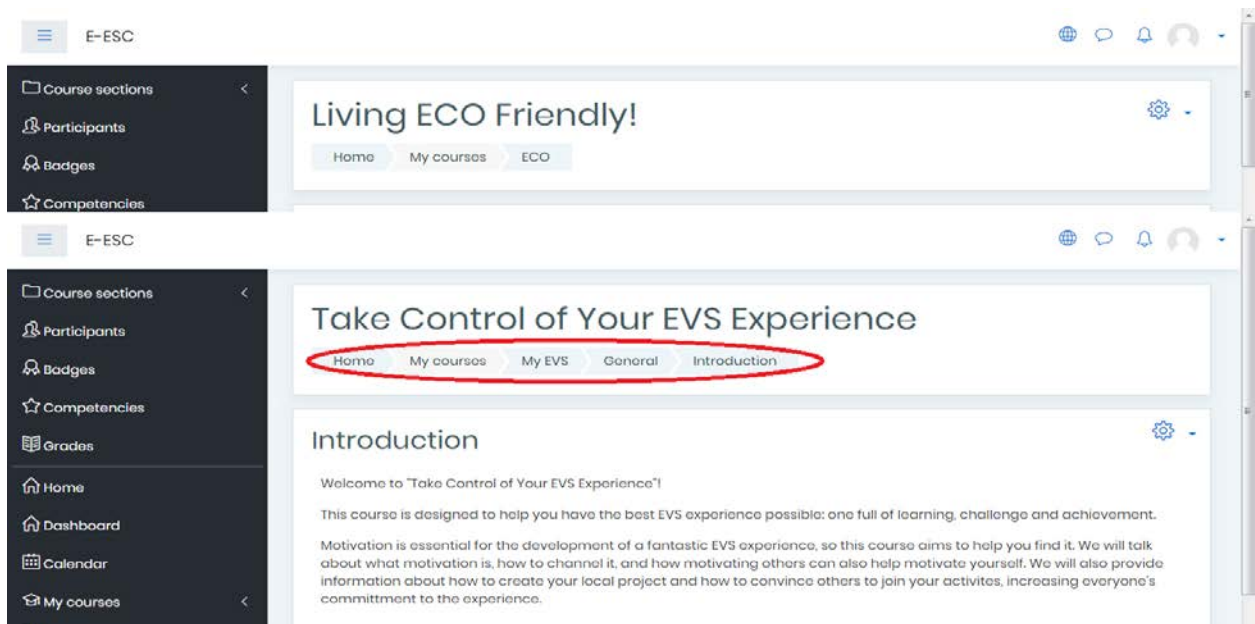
E-ESC

Course sections
Participants
Badges
Competencies

Living ECO Friendly!

Home
My courses
ECO

E-ESC

Course sections
Participants
Badges
Competencies
Grades
Home
Dashboard
Calendar
My courses

Take Control of Your EVS Experience

Home
My courses
My EVS
General
Introduction

Introduction

Welcome to "Take Control of Your EVS Experience"!

This course is designed to help you have the best EVS experience possible: one full of learning, challenge and achievement.

Motivation is essential for the development of a fantastic EVS experience, so this course aims to help you find it. We will talk about what motivation is, how to channel it, and how motivating others can also help motivate yourself. We will also provide information about how to create your local project and how to convince others to join your activites, increasing everyone's committment to the experience.